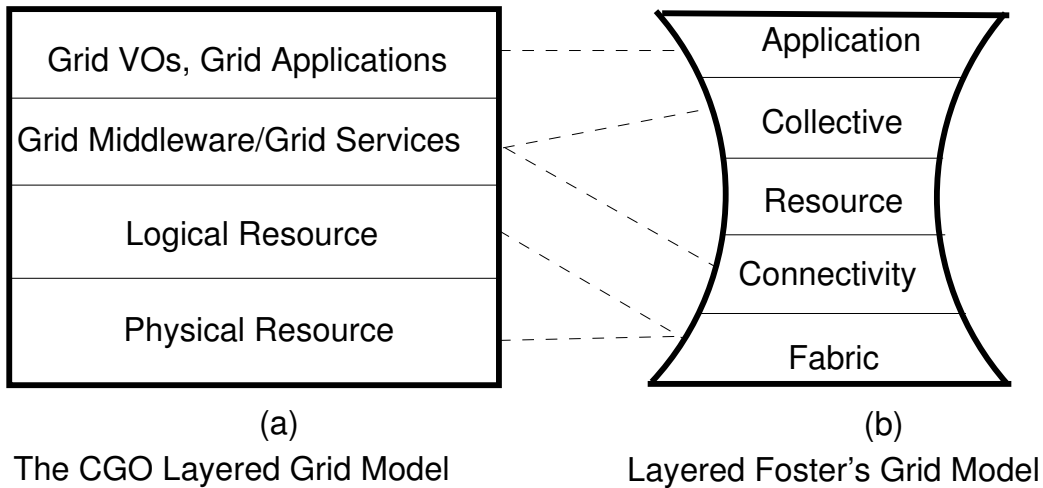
Grid VOs, Grid Applications

Grid Middleware/Grid Services

Logical Resource

Physical Resource

Application

Collective

Resource

Connectivity

Fabric

(a)
The CGO Layered Grid Model

(b)
Layered Foster's Grid Model